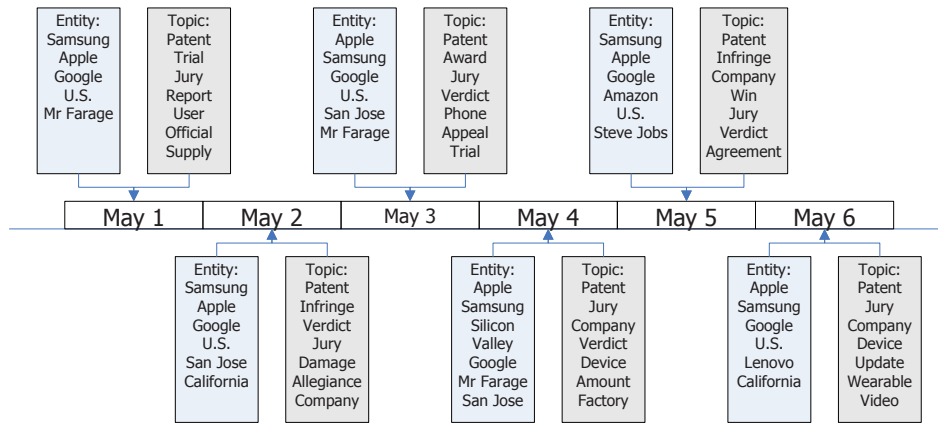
Entity:
Samsung
Apple
Google
U.S.
Mr Farage

Topic:
Patent
Trial
Jury
Report
User
Official
Supply

Entity:
Apple
Samsung
Google
U.S.
San Jose
Mr Farage

Topic:
Patent
Award
Jury
Verdict
Phone
Appeal
Trial

Entity:
Samsung
Apple
Google
Amazon
U.S.
Steve Jobs

Topic:
Patent
Infringe
Company
Win
Jury
Verdict
Agreement

| May 1 | May 2 | May 3 | May 4 | May 5 | May 6 |
|---|---|---|---|---|---|

Entity:
Samsung
Apple
Google
U.S.
San Jose
California

Topic:
Patent
Infringe
Verdict
Jury
Damage
Allegiance
Company

Entity:
Apple
Samsung
Silicon
Valley
Google
Mr Farage
San Jose

Topic:
Patent
Jury
Company
Verdict
Device
Amount
Factory

Entity:
Apple
Samsung
Google
U.S.
Lenovo
California

Topic:
Patent
Jury
Company
Device
Update
Wearable
Video